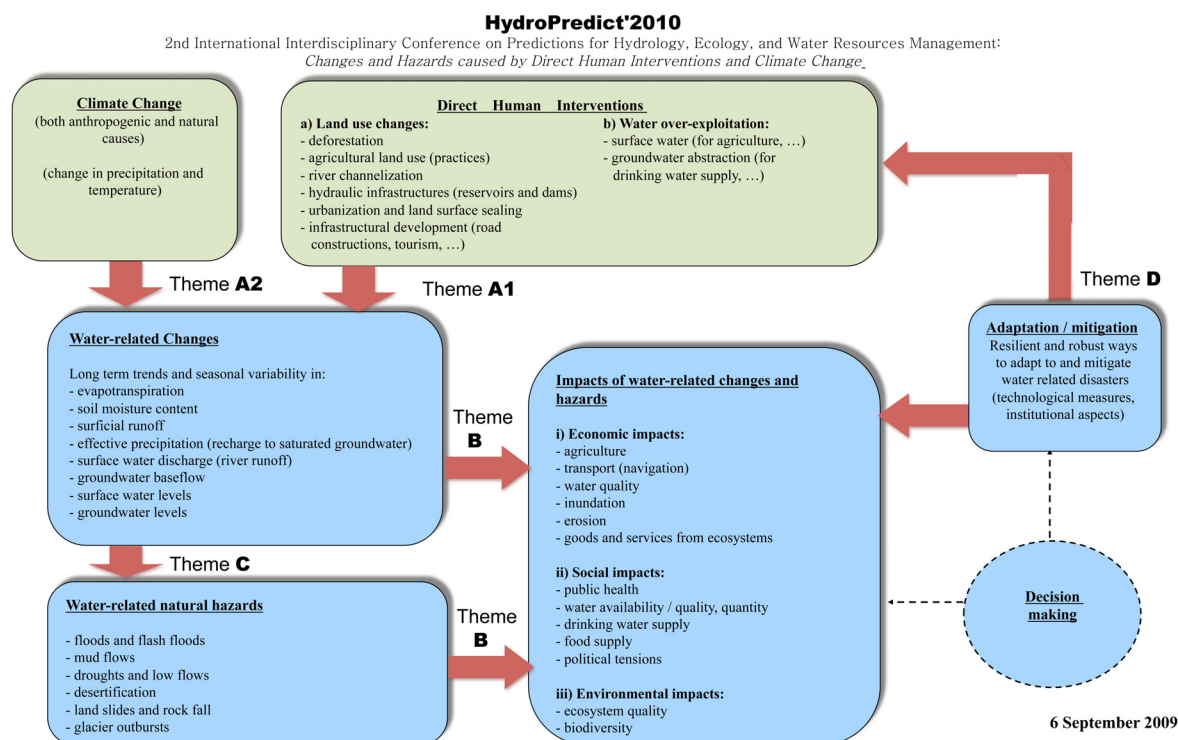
HydroPredict'2010

2nd International Interdisciplinary Conference on Predictions for Hydrology, Ecology, and Water Resources Management: *Changes and Hazards caused by Direct Human Interventions and Climate Change*

Climate Change
(both anthropogenic and natural causes)

(change in precipitation and temperature)

Direct Human Interventions

a) Land use changes:
- deforestation
- agricultural land use (practices)
- river channelization
- hydraulic infrastructures (reservoirs and dams)
- urbanization and land surface sealing
- infrastructural development (road constructions, tourism, …)

b) Water over-exploitation:
- surface water (for agriculture, …)
- groundwater abstraction (for drinking water supply, …)

Theme A2

Theme A1

Theme D

Water-related Changes

Long term trends and seasonal variability in:
- evapotranspiration
- soil moisture content
- surficial runoff
- effective precipitation (recharge to saturated groundwater)
- surface water discharge (river runoff)
- groundwater baseflow
- surface water levels
- groundwater levels

Adaptation / mitigation
Resilient and robust ways to adapt to and mitigate water related disasters (technological measures, institutional aspects)

Theme B

Impacts of water-related changes and hazards

i) Economic impacts:
- agriculture
- transport (navigation)
- water quality
- inundation
- erosion
- goods and services from ecosystems

ii) Social impacts:
- public health
- water availability / quality, quantity
- drinking water supply
- food supply
- political tensions

iii) Environmental impacts:
- ecosystem quality
- biodiversity

Theme C

Water-related natural hazards

- floods and flash floods
- mud flows
- droughts and low flows
- desertification
- land slides and rock fall
- glacier outbursts

Theme B

Decision making

6 September 2009